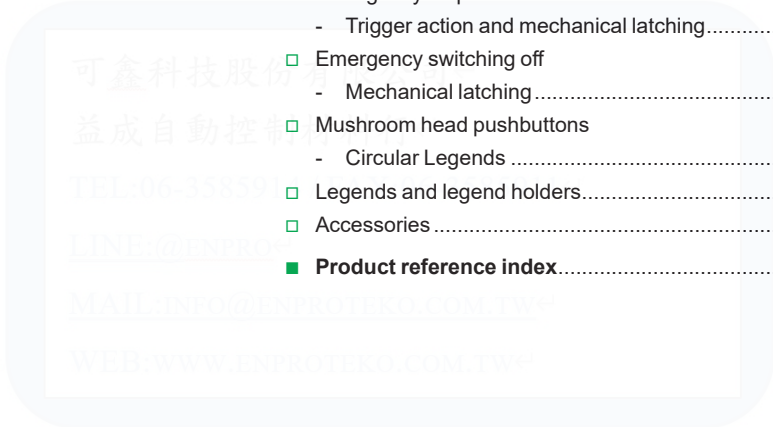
- Trigger action and mechanical latching..........

□ Emergency switching off

- Mechanical latching..........................................

□ Mushroom head pushbuttons

- Circular Legends ..............................................

□ Legends and legend holders................................

□ Accessories ..........................................................

■ **Product reference index**....................................

可鑫科技股份有限公司

益成自動控制

TEL:06-358591

LINE:@ENPRO

MAIL:INFO@ENPROTEKO.COM.TW

WEB:WWW.ENPROTEKO.COM.TW